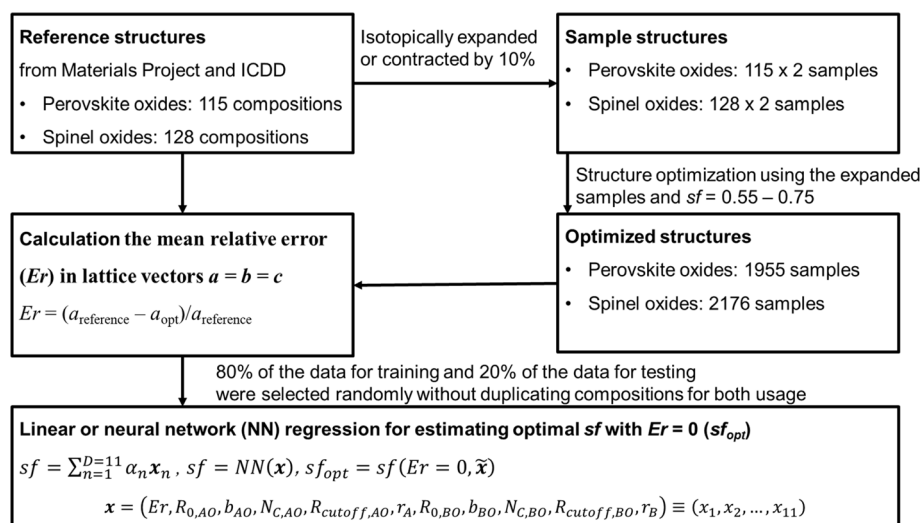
Reference structures

from Materials Project and ICDD

• Perovskite oxides: 115 compositions

• Spinel oxides: 128 compositions

Isotopically expanded or contracted by 10%

Sample structures

• Perovskite oxides: 115 x 2 samples

• Spinel oxides: 128 x 2 samples

Structure optimization using the expanded samples and $sf$ = 0.55 – 0.75

Calculation the mean relative error ($Er$) in lattice vectors $a = b = c$

$Er = (a_{\text{reference}} - a_{\text{opt}})/a_{\text{reference}}$

Optimized structures

• Perovskite oxides: 1955 samples

• Spinel oxides: 2176 samples

80% of the data for training and 20% of the data for testing were selected randomly without duplicating compositions for both usage

Linear or neural network (NN) regression for estimating optimal $sf$ with $Er$ = 0 ($sf_{opt}$)

$sf = \sum_{n=1}^{D=11} \alpha_n \boldsymbol{x}_n$ , $sf = NN(\boldsymbol{x})$, $sf_{opt} = sf(Er = 0, \tilde{\boldsymbol{x}})$

$\boldsymbol{x} = (Er, R_{0,AO}, b_{AO}, N_{C,AO}, R_{cutoff,AO}, r_A, R_{0,BO}, b_{BO}, N_{C,BO}, R_{cutoff,BO}, r_B) \equiv (x_1, x_2, \ldots, x_{11})$